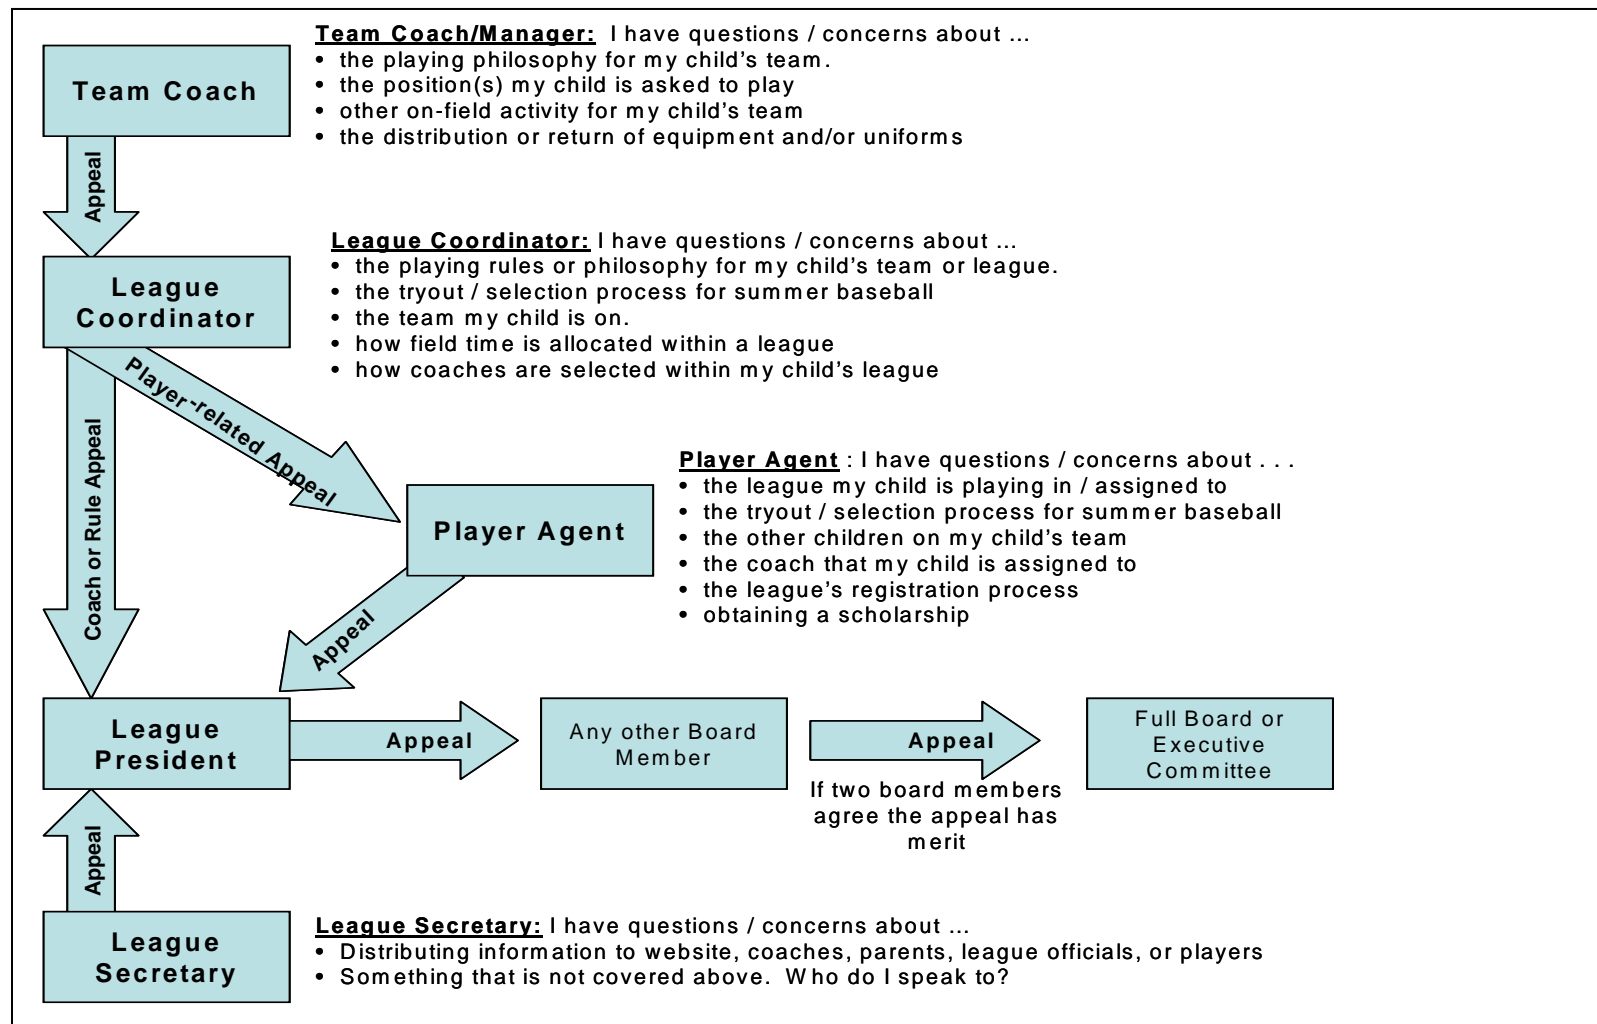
Team Coach

Team Coach/Manager: I have questions / concerns about ...
• the playing philosophy for my child's team.
• the position(s) my child is asked to play
• other on-field activity for my child's team
• the distribution or return of equipment and/or uniforms

Appeal

League Coordinator

League Coordinator: I have questions / concerns about ...
• the playing rules or philosophy for my child's team or league.
• the tryout / selection process for summer baseball
• the team my child is on.
• how field time is allocated within a league
• how coaches are selected within my child's league

Player-related Appeal

Coach or Rule Appeal

Player Agent

Player Agent : I have questions / concerns about . . .
• the league my child is playing in / assigned to
• the tryout / selection process for summer baseball
• the other children on my child's team
• the coach that my child is assigned to
• the league's registration process
• obtaining a scholarship

Appeal

League President

Appeal

Any other Board Member

Appeal

If two board members agree the appeal has merit

Full Board or Executive Committee

Appeal

League Secretary

League Secretary: I have questions / concerns about ...
• Distributing information to website, coaches, parents, league officials, or players
• Something that is not covered above. Who do I speak to?